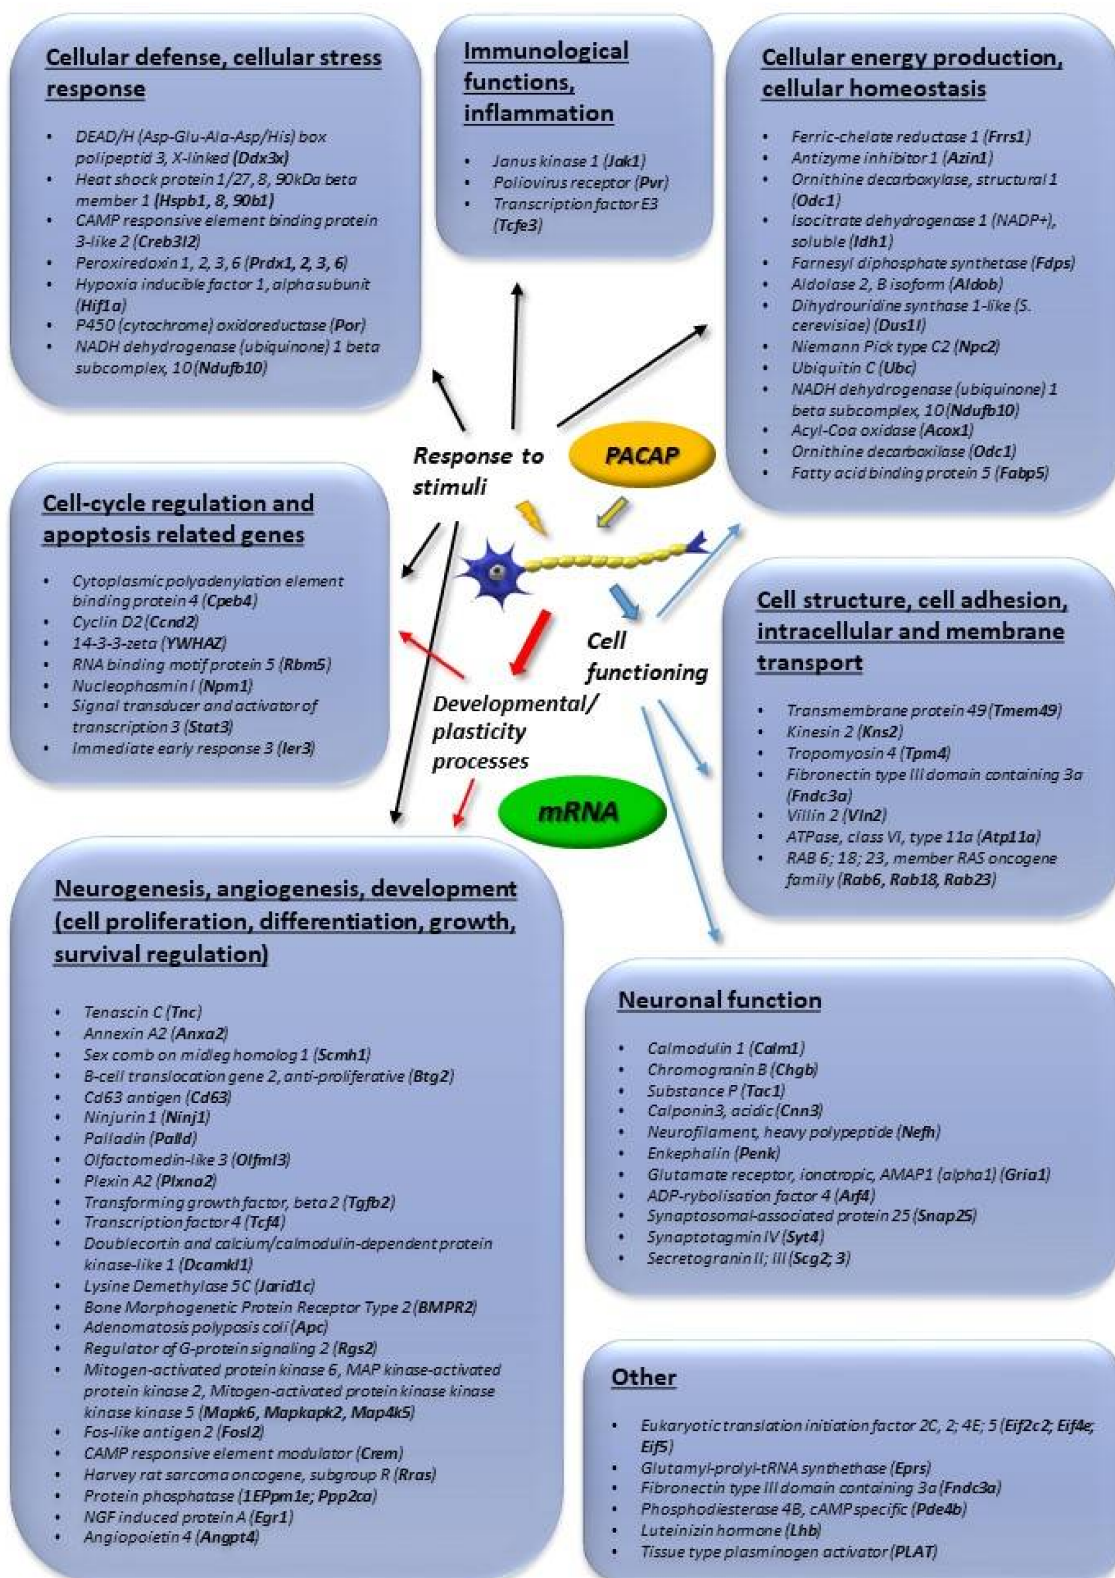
Cellular defense, cellular stress response

- DEAD/H (Asp-Glu-Ala-Asp/His) box polipeptid 3, X-linked (Ddx3x)
- Heat shock protein 1/27, 8, 90kDa beta member 1 (Hspb1, 8, 90b1)
- CAMP responsive element binding protein 3-like 2 (Creb3l2)
- Peroxiredoxin 1, 2, 3, 6 (Prdx1, 2, 3, 6)
- Hypoxia inducible factor 1, alpha subunit (Hif1a)
- P450 (cytochrome) oxidoreductase (Por)
- NADH dehydrogenase (ubiquinone) 1 beta subcomplex, 10 (Ndufb10)

Immunological functions, inflammation

- Janus kinase 1 (Jak1)
- Poliovirus receptor (Pvr)
- Transcription factor E3 (Tcfe3)

Cellular energy production, cellular homeostasis

- Ferric-chelate reductase 1 (Frrs1)
- Antizyme inhibitor 1 (Azin1)
- Ornithine decarboxylase, structural 1 (Odc1)
- Isocitrate dehydrogenase 1 (NADP+), soluble (Idh1)
- Farnesyl diphosphate synthetase (Fdps)
- Aldolase 2, B isoform (Aldob)
- Dihydrouridine synthase 1-like (S. cerevisiae) (Dus1l)
- Niemann Pick type C2 (Npc2)
- Ubiquitin C (Ubc)
- NADH dehydrogenase (ubiquinone) 1 beta subcomplex, 10 (Ndufb10)
- Acyl-Coa oxidase (Acox1)
- Ornithine decarboxilase (Odc1)
- Fatty acid binding protein 5 (Fabp5)

Response to stimuli

PACAP

Cell-cycle regulation and apoptosis related genes

- Cytoplasmic polyadenylation element binding protein 4 (Cpeb4)
- Cyclin D2 (Ccnd2)
- 14-3-3-zeta (YWHAZ)
- RNA binding motif protein 5 (Rbm5)
- Nucleophosmin I (Npm1)
- Signal transducer and activator of transcription 3 (Stat3)
- Immediate early response 3 (Ier3)

Cell functioning

Developmental/ plasticity processes

mRNA

Cell structure, cell adhesion, intracellular and membrane transport

- Transmembrane protein 49 (Tmem49)
- Kinesin 2 (Kns2)
- Tropomyosin 4 (Tpm4)
- Fibronectin type III domain containing 3a (Fndc3a)
- Villin 2 (Vln2)
- ATPase, class VI, type 11a (Atp11a)
- RAB 6; 18; 23, member RAS oncogene family (Rab6, Rab18, Rab23)

Neurogenesis, angiogenesis, development (cell proliferation, differentiation, growth, survival regulation)

- Tenascin C (Tnc)
- Annexin A2 (Anxa2)
- Sex comb on midleg homolog 1 (Scmh1)
- B-cell translocation gene 2, anti-proliferative (Btg2)
- Cd63 antigen (Cd63)
- Ninjurin 1 (Ninj1)
- Palladin (Palld)
- Olfactomedin-like 3 (Olfml3)
- Plexin A2 (Plxna2)
- Transforming growth factor, beta 2 (Tgfb2)
- Transcription factor 4 (Tcf4)
- Doublecortin and calcium/calmodulin-dependent protein kinase-like 1 (Dcamkl1)
- Lysine Demethylase 5C (Jarid1c)
- Bone Morphogenetic Protein Receptor Type 2 (BMPR2)
- Adenomatosis polyposis coli (Apc)
- Regulator of G-protein signaling 2 (Rgs2)
- Mitogen-activated protein kinase 6, MAP kinase-activated protein kinase 2, Mitogen-activated protein kinase kinase kinase kinase 5 (Mapk6, Mapkapk2, Map4k5)
- Fos-like antigen 2 (Fosl2)
- CAMP responsive element modulator (Crem)
- Harvey rat sarcoma oncogene, subgroup R (Rras)
- Protein phosphatase (1EPpm1e; Ppp2ca)
- NGF induced protein A (Egr1)
- Angiopoietin 4 (Angpt4)

Neuronal function

- Calmodulin 1 (Calm1)
- Chromogranin B (Chgb)
- Substance P (Tac1)
- Calponin3, acidic (Cnn3)
- Neurofilament, heavy polypeptide (Nefh)
- Enkephalin (Penk)
- Glutamate receptor, ionotropic, AMAP1 (alpha1) (Gria1)
- ADP-rybolisation factor 4 (Arf4)
- Synaptosomal-associated protein 25 (Snap25)
- Synaptotagmin IV (Syt4)
- Secretogranin II; III (Scg2; 3)

Other

- Eukaryotic translation initiation factor 2C, 2; 4E; 5 (Eif2c2; Eif4e; Eif5)
- Glutamyl-prolyl-tRNA synthethase (Eprs)
- Fibronectin type III domain containing 3a (Fndc3a)
- Phosphodiesterase 4B, cAMP specific (Pde4b)
- Luteinizin hormone (Lhb)
- Tissue type plasminogen activator (PLAT)